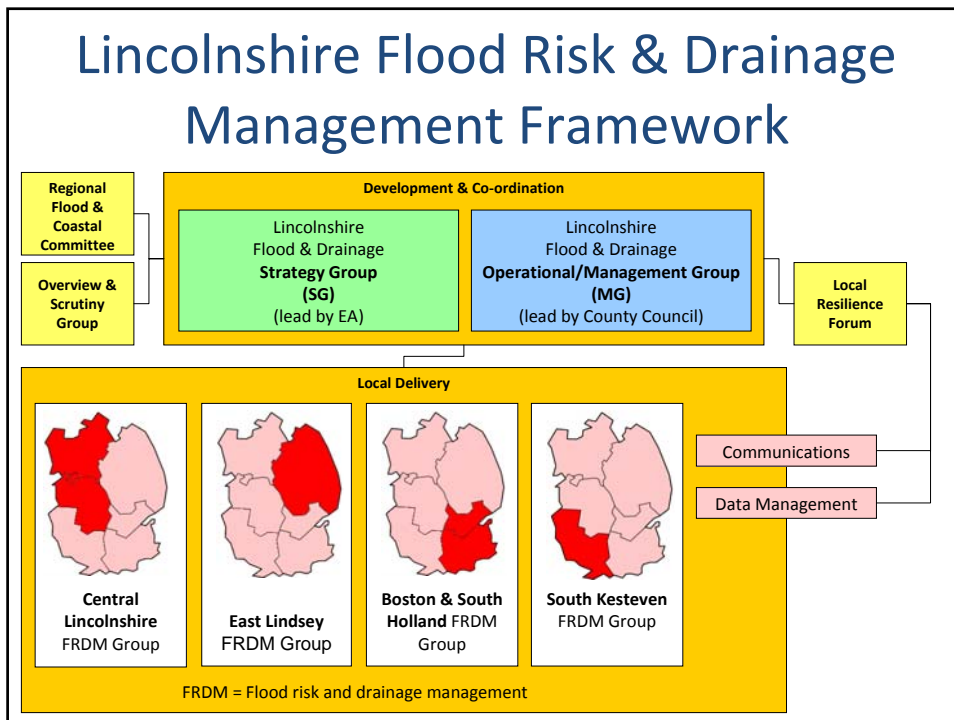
Lincolnshire Flood Risk & Drainage Management Framework

Regional Flood & Coastal Committee

Overview & Scrutiny Group

Development & Co-ordination

Lincolnshire Flood & Drainage **Strategy Group (SG)** (lead by EA)

Lincolnshire Flood & Drainage **Operational/Management Group (MG)** (lead by County Council)

Local Resilience Forum

Local Delivery

**Central Lincolnshire** FRDM Group

**East Lindsey** FRDM Group

**Boston & South Holland** FRDM Group

**South Kesteven** FRDM Group

Communications

Data Management

FRDM = Flood risk and drainage management